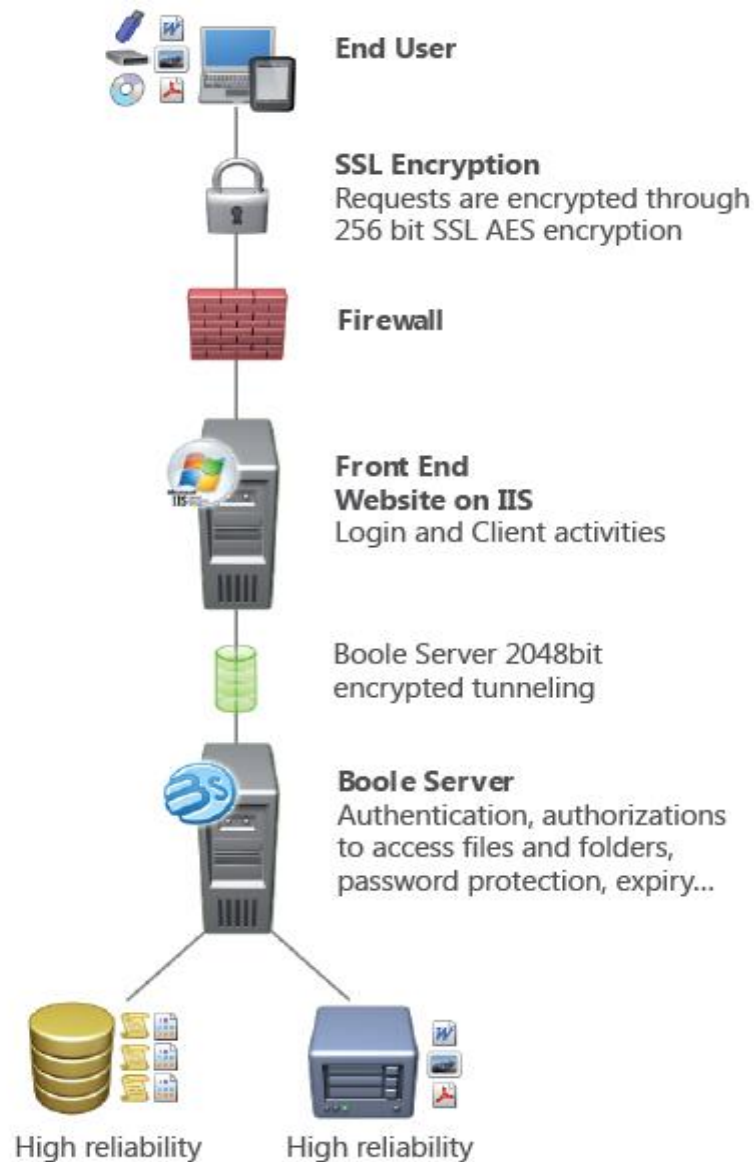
End User

SSL Encryption
Requests are encrypted through 256 bit SSL AES encryption

Firewall

Front End
Website on IIS
Login and Client activities

Boole Server 2048bit encrypted tunneling

Boole Server
Authentication, authorizations to access files and folders, password protection, expiry...

High reliability

High reliability